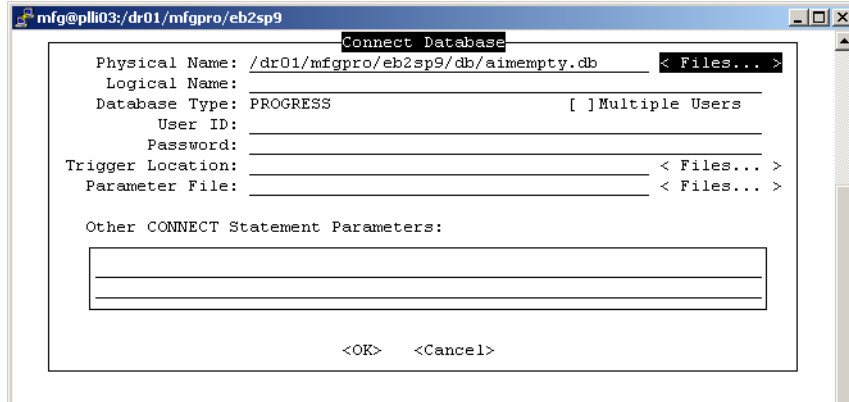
mfg@plli03:/dr01/mfgpro/eb2sp9

Connect Database

Physical Name: /dr01/mfgpro/eb2sp9/db/aimempty.db < Files... >
Logical Name:
Database Type: PROGRESS [ ]Multiple Users
User ID:
Password:
Trigger Location: < Files... >
Parameter File: < Files... >

Other CONNECT Statement Parameters:

<OK> <Cancel>